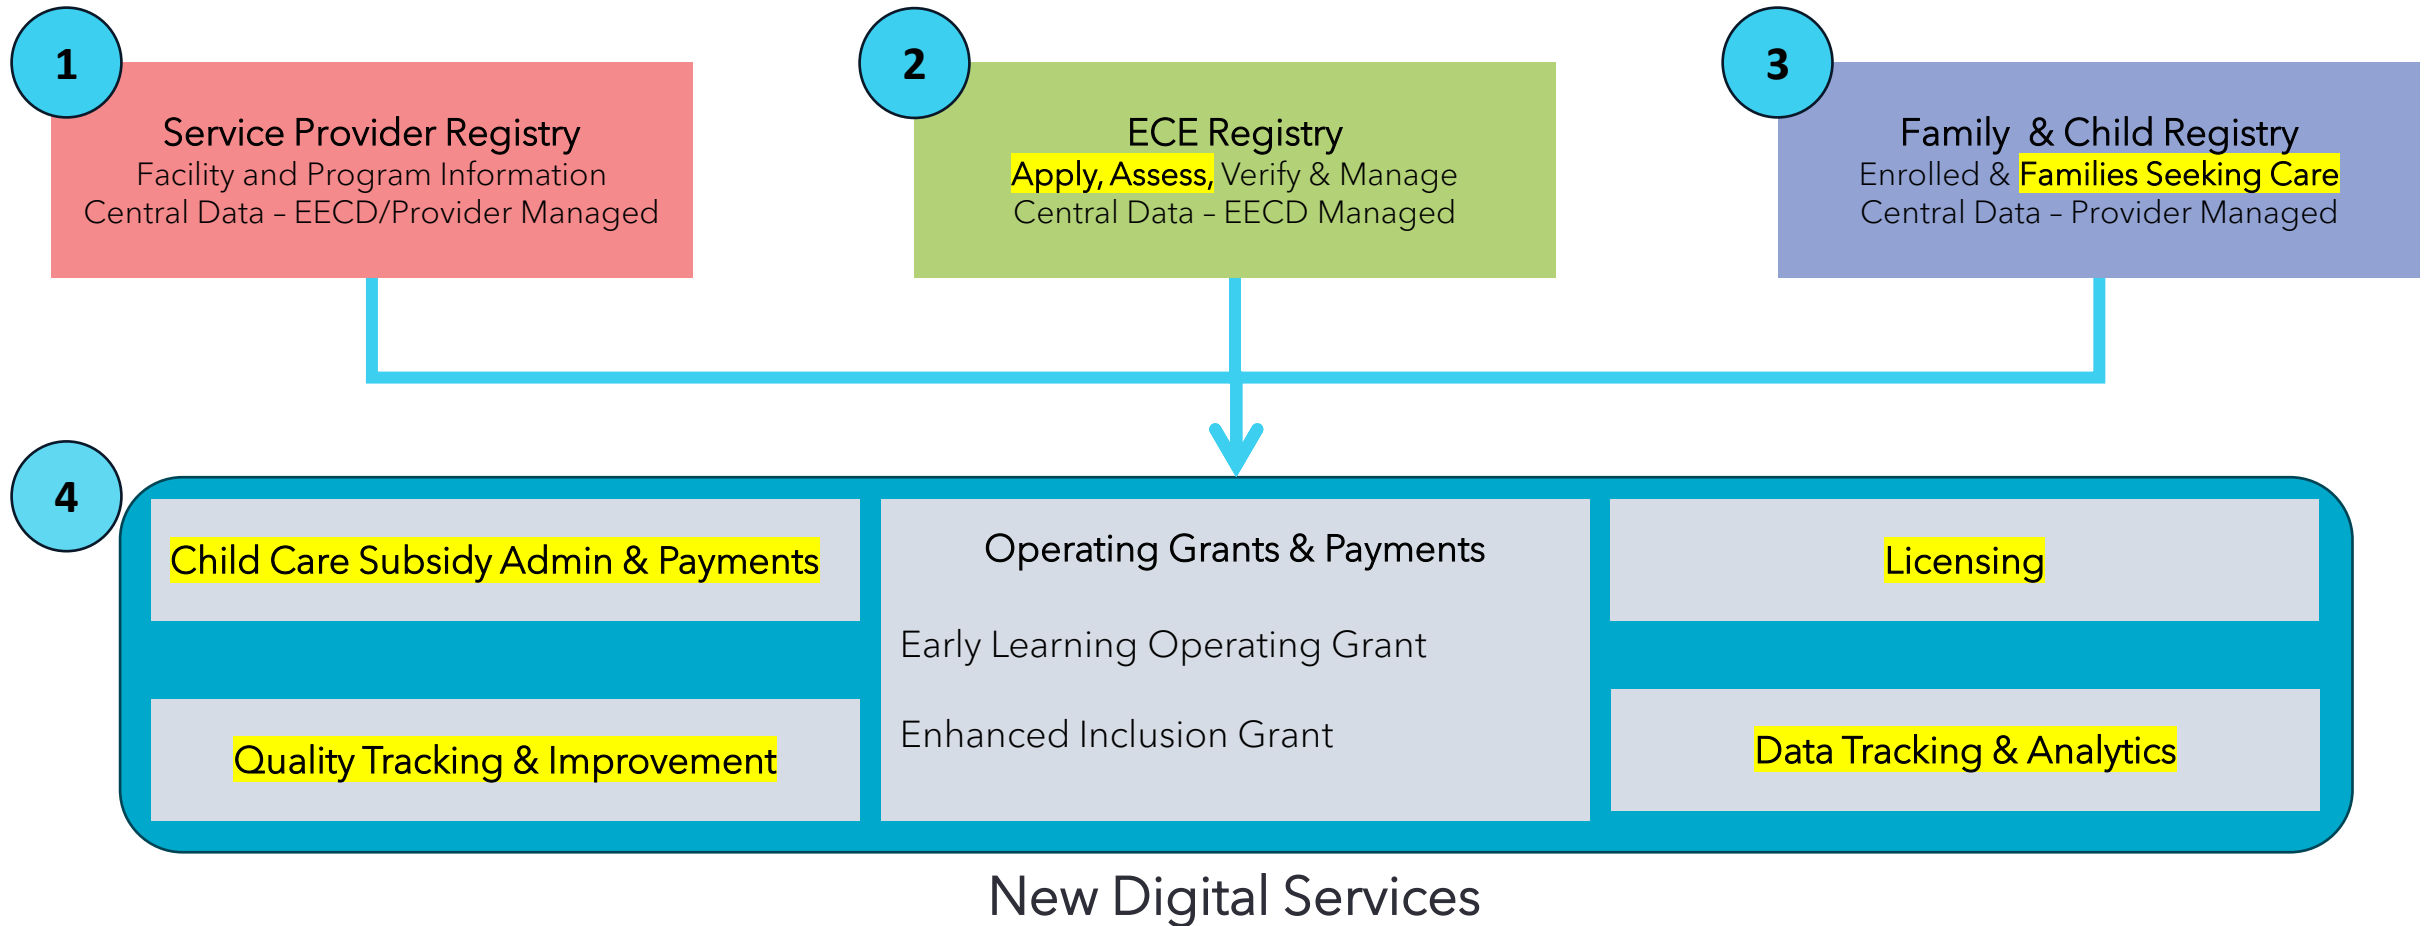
1

Service Provider Registry
Facility and Program Information
Central Data – EECD/Provider Managed

2

ECE Registry
Apply, Assess, Verify & Manage
Central Data – EECD Managed

3

Family & Child Registry
Enrolled & Families Seeking Care
Central Data – Provider Managed

4

Child Care Subsidy Admin & Payments

Quality Tracking & Improvement

Operating Grants & Payments

Early Learning Operating Grant

Enhanced Inclusion Grant

Licensing

Data Tracking & Analytics

New Digital Services